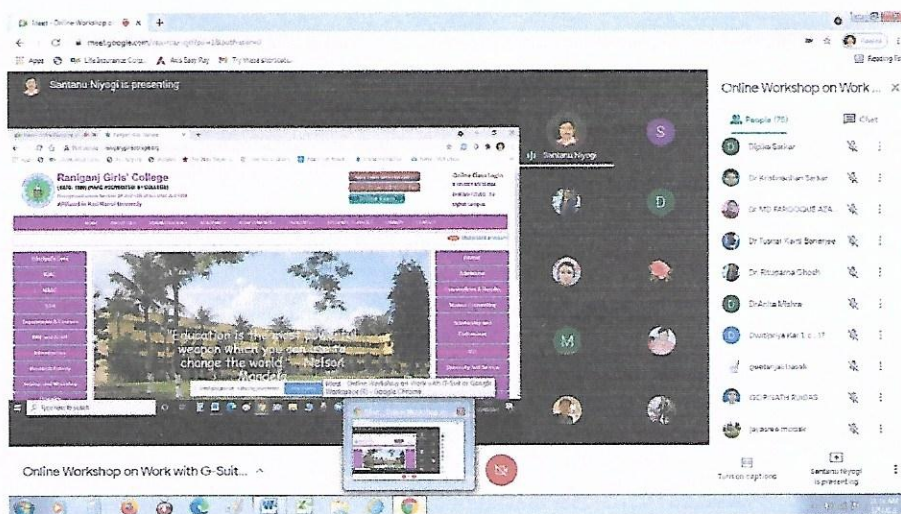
Meet - Online Workshop o
meet.google.com/
Apps Life Insurance Corp. Ana Saw Play Try these shortcuts
Reading list

Santanu Niyogi is presenting

Raniganj Girls' College
Online Class Login
"Education is the most powerful weapon which you can use to change the world." - Nelson Mandela
Meet - Online Workshop on Work with G-Suit or Google Workshop (R) - Google Chrome
Type here to search

Santanu Niyogi
S
D
M
D

Online Workshop on Work ... ×
People (76)
Chat
Dipika Sarkar
Dr Krishnadhan Sarkar
Dr MD FAROOQUE AZA...
Dr Tusnar Kanti Banerjee
Dr Rituparna Ghosh
Dr Anita Mishra
Dwaipayan Kar 1 ... ?
geetanjali basak
GOPINATH RUIDAS
jayasree mondal

Online Workshop on Work with G-Suit... ^
N
Turn on captions
Santanu Niyogi is presenting